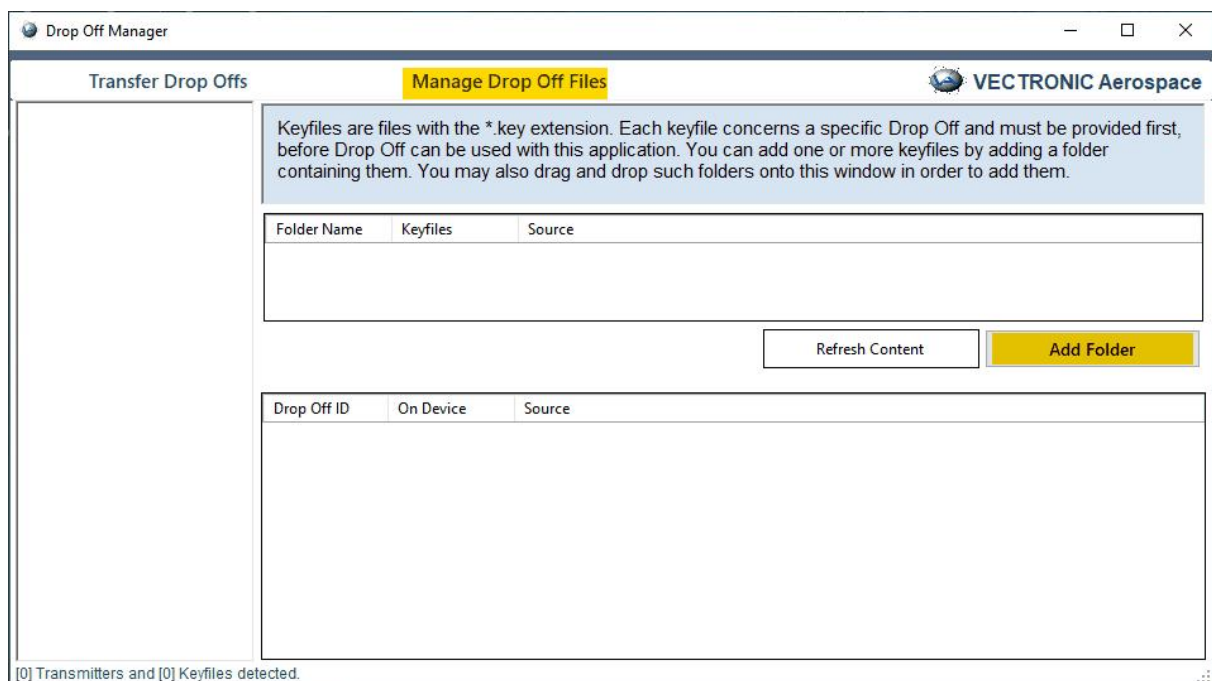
Drop Off Manager

Transfer Drop Offs

Manage Drop Off Files

VECTRONIC Aerospace

Keyfiles are files with the *.key extension. Each keyfile concerns a specific Drop Off and must be provided first, before Drop Off can be used with this application. You can add one or more keyfiles by adding a folder containing them. You may also drag and drop such folders onto this window in order to add them.

| Folder Name | Keyfiles | Source |
|---|---|---|

Refresh Content

Add Folder

| Drop Off ID | On Device | Source |
|---|---|---|

[0] Transmitters and [0] Keyfiles detected.